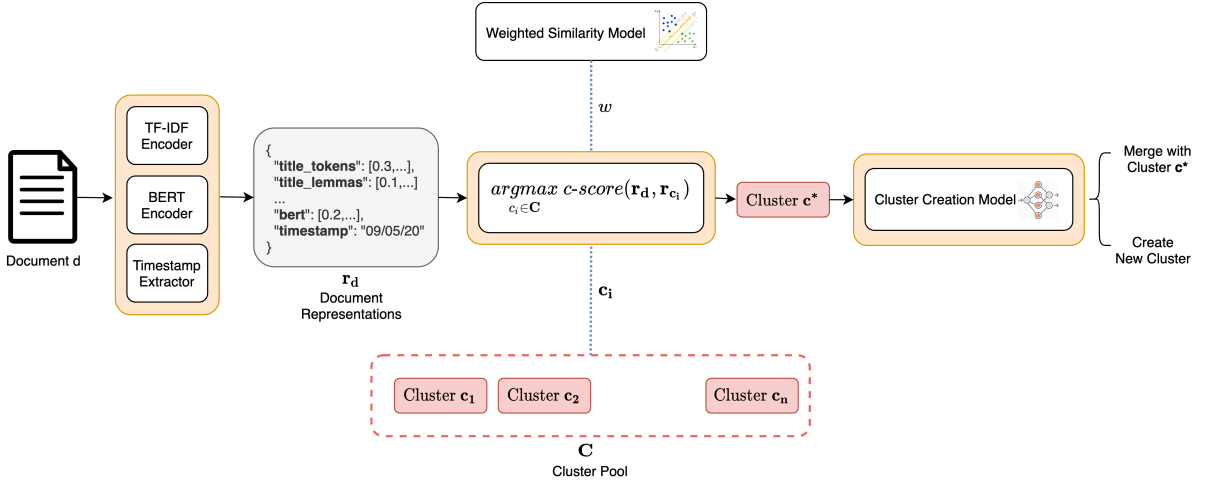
Weighted Similarity Model

$w$

Document d

TF-IDF Encoder

BERT Encoder

Timestamp Extractor

{
"title_tokens": [0.3,...],
"title_lemmas": [0.1,...]
...
"bert": [0.2,...],
"timestamp": "09/05/20"
}

$\mathbf{r_d}$
Document Representations

$\underset{c_i \in \mathbf{C}}{argmax}\ c\text{-}score(\mathbf{r_d}, \mathbf{r_{c_i}})$

Cluster $\mathbf{c^*}$

Cluster Creation Model

Merge with Cluster $\mathbf{c^*}$

Create New Cluster

$\mathbf{c_i}$

Cluster $\mathbf{c_1}$ Cluster $\mathbf{c_2}$ Cluster $\mathbf{c_n}$

$\mathbf{C}$
Cluster Pool